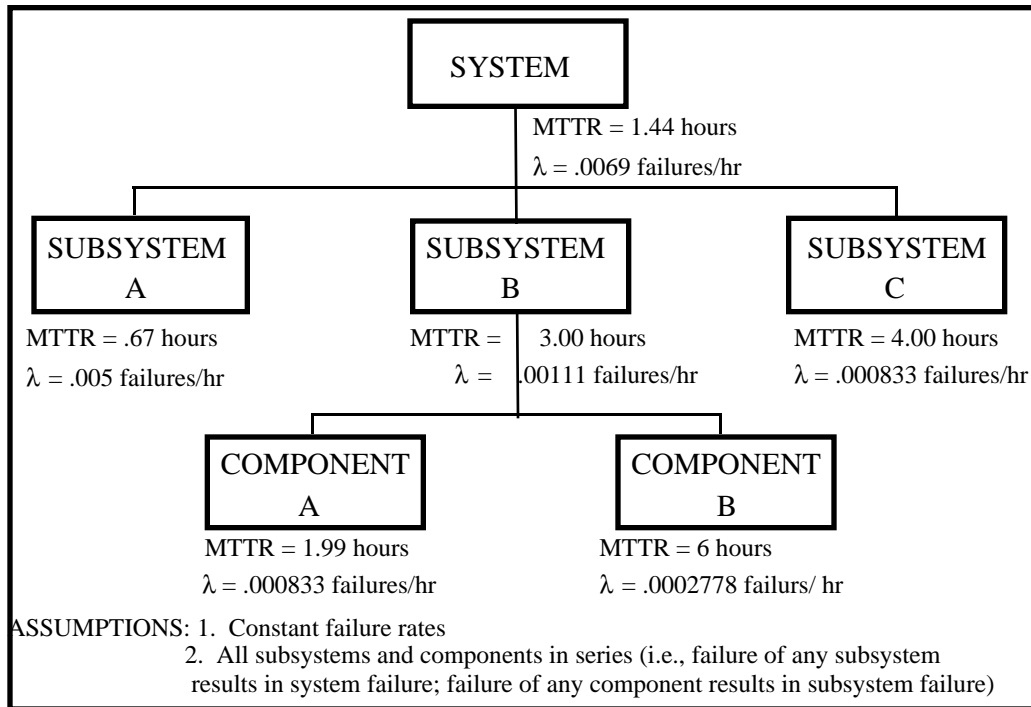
SYSTEM

MTTR = 1.44 hours

$\lambda$ = .0069 failures/hr

SUBSYSTEM A

MTTR = .67 hours

$\lambda$ = .005 failures/hr

SUBSYSTEM B

MTTR = 3.00 hours

$\lambda$ = .00111 failures/hr

SUBSYSTEM C

MTTR = 4.00 hours

$\lambda$ = .000833 failures/hr

COMPONENT A

MTTR = 1.99 hours

$\lambda$ = .000833 failures/hr

COMPONENT B

MTTR = 6 hours

$\lambda$ = .0002778 failurs/ hr

ASSUMPTIONS: 1. Constant failure rates
2. All subsystems and components in series (i.e., failure of any subsystem results in system failure; failure of any component results in subsystem failure)